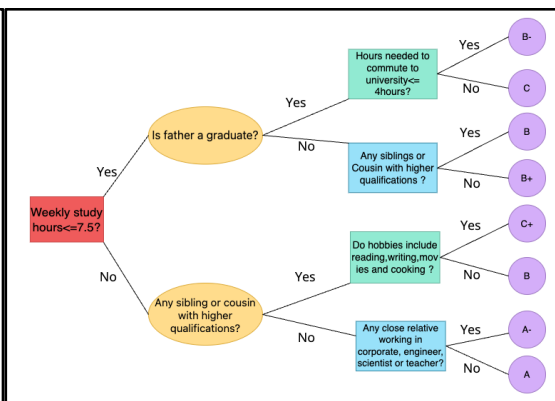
Weekly study hours<=7.5?

Yes

Is father a graduate?

Yes

Hours needed to commute to university<= 4hours?

Yes

B-

No

C

No

Any siblings or Cousin with higher qualifications ?

Yes

B

No

B+

No

Any sibling or cousin with higher qualifications?

Yes

Do hobbies include reading,writing,movies and cooking ?

Yes

C+

No

B

No

Any close relative working in corporate, engineer, scientist or teacher?

Yes

A-

No

A